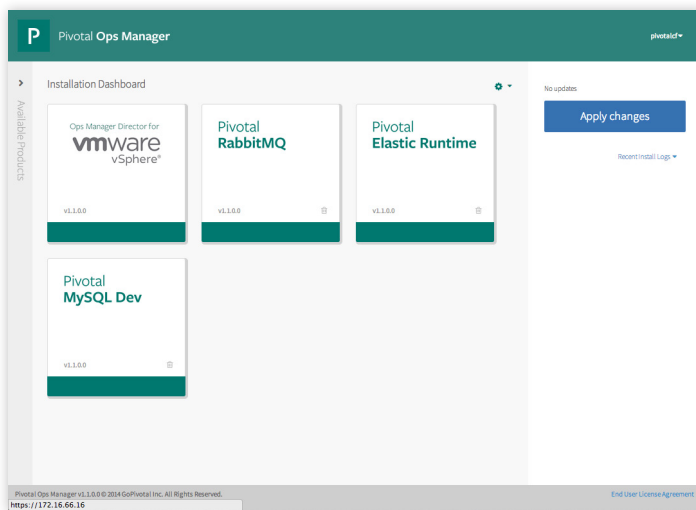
P Pivotal Ops Manager

pivotalcf

Available Products

Installation Dashboard

Ops Manager Director for
vmware
vSphere®

v1.1.0.0

Pivotal
RabbitMQ

v1.1.0.0

Pivotal
Elastic Runtime

v1.1.0.0

Pivotal
MySQL Dev

v1.1.0.0

No updates

Apply changes

Recent Install Logs

Pivotal Ops Manager v1.1.0.0 © 2014 GoPivotal Inc. All Rights Reserved.

End User License Agreement

https://172.16.66.16